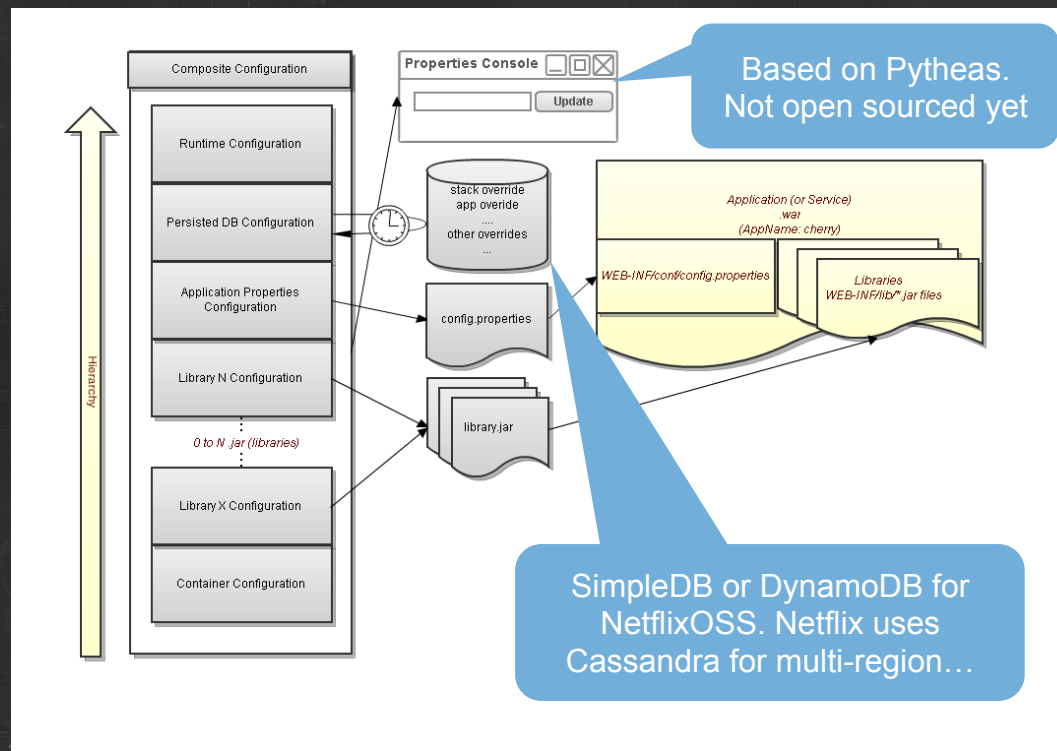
Composite Configuration

Runtime Configuration

Persisted DB Configuration

Application Properties Configuration

Library N Configuration

0 to N .jar (libraries)

Library X Configuration

Container Configuration

Hierarchy

Properties Console

Update

Based on Pytheas. Not open sourced yet

stack override
app overide
....
other overrides
...

config.properties

library.jar

Application (or Service)
.war
(AppName: cherry)

WEB-INF/conf/config.properties

Libraries
WEB-INF/lib/*.jar files

SimpleDB or DynamoDB for NetflixOSS. Netflix uses Cassandra for multi-region…